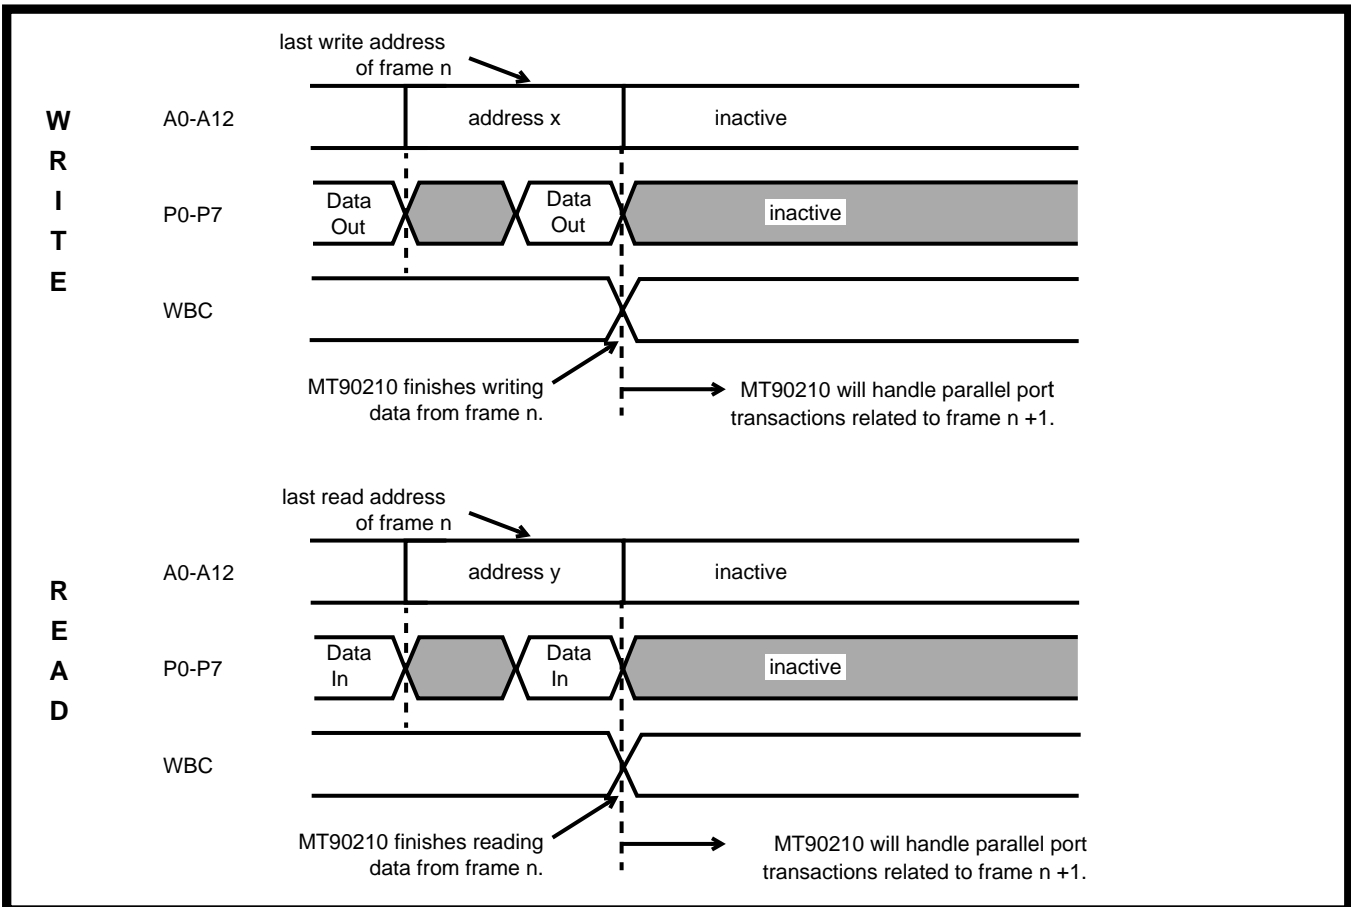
W
R
I
T
E

last write address of frame n

A0-A12

address x

inactive

P0-P7

Data Out

Data Out

inactive

WBC

MT90210 finishes writing data from frame n.

MT90210 will handle parallel port transactions related to frame n +1.

R
E
A
D

last read address of frame n

A0-A12

address y

inactive

P0-P7

Data In

Data In

inactive

WBC

MT90210 finishes reading data from frame n.

MT90210 will handle parallel port transactions related to frame n +1.